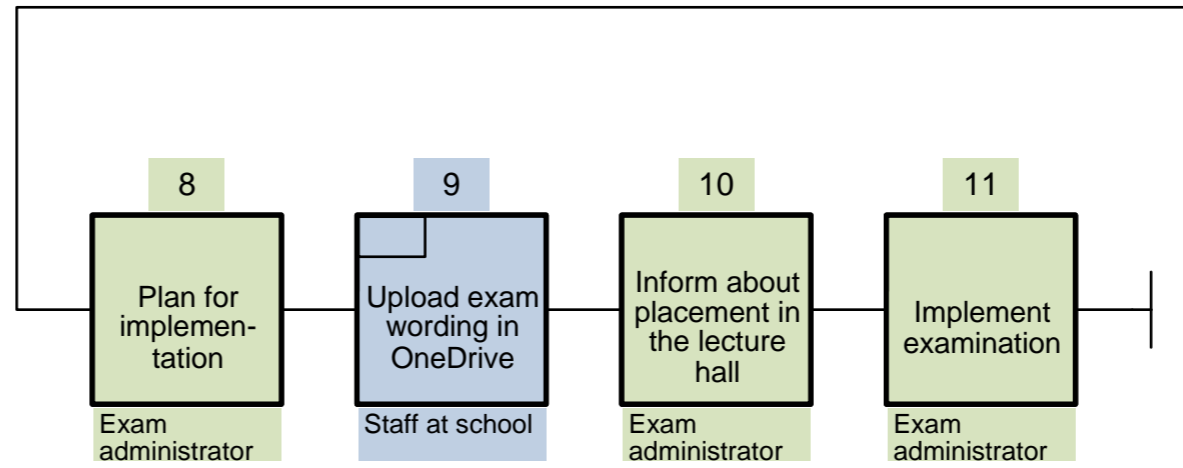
8

Plan for implementation

Exam administrator

9

Upload exam wording in OneDrive

Staff at school

10

Inform about placement in the lecture hall

Exam administrator

11

Implement examination

Exam administrator